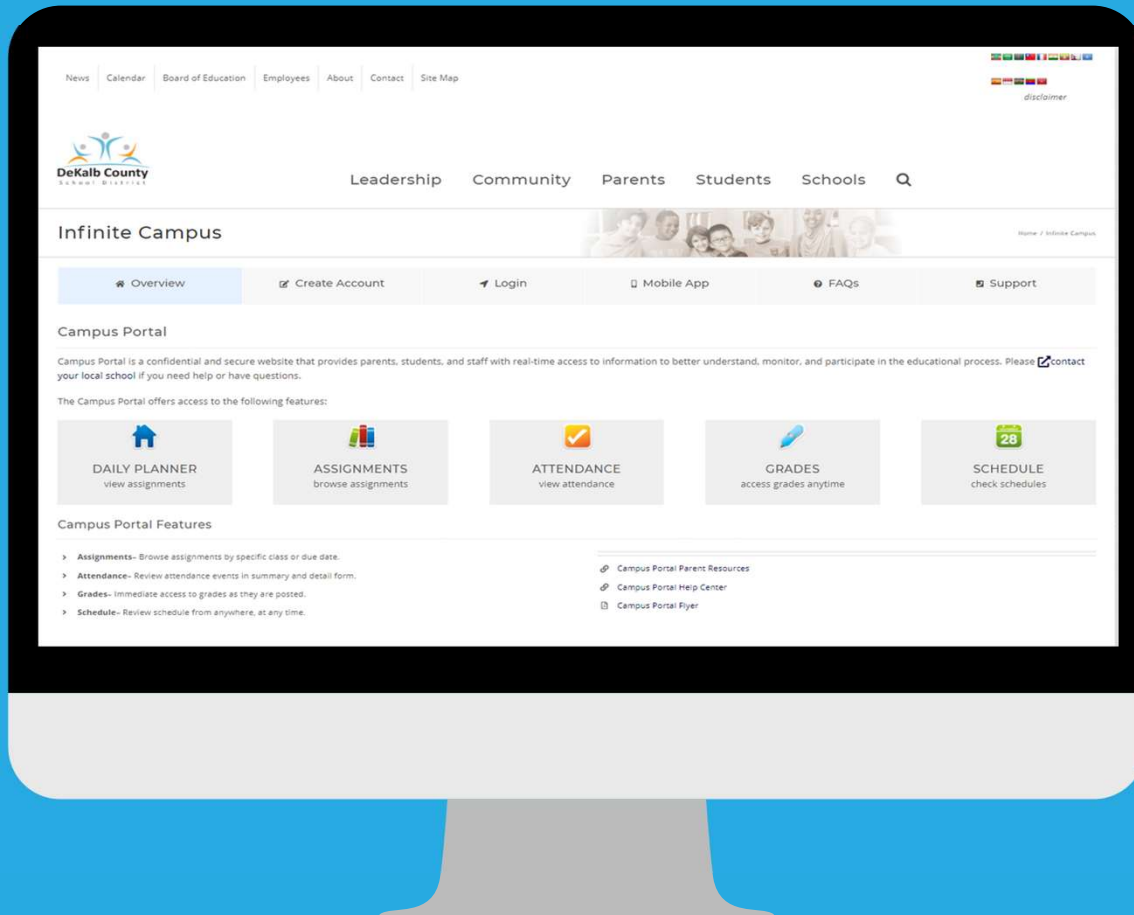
News | Calendar | Board of Education | Employees | About | Contact | Site Map

disclaimer

DeKalb County
School District

Leadership Community Parents Students Schools

Infinite Campus

Home / Infinite Campus

Overview | Create Account | Login | Mobile App | FAQs | Support

Campus Portal

Campus Portal is a confidential and secure website that provides parents, students, and staff with real-time access to information to better understand, monitor, and participate in the educational process. Please contact your local school if you need help or have questions.

The Campus Portal offers access to the following features:

DAILY PLANNER
view assignments

ASSIGNMENTS
browse assignments

ATTENDANCE
view attendance

GRADES
access grades anytime

28
SCHEDULE
check schedules

Campus Portal Features

Assignments- Browse assignments by specific class or due date.
Attendance- Review attendance events in summary and detail form.
Grades- Immediate access to grades as they are posted.
Schedule- Review schedule from anywhere, at any time.

Campus Portal Parent Resources
Campus Portal Help Center
Campus Portal Flyer